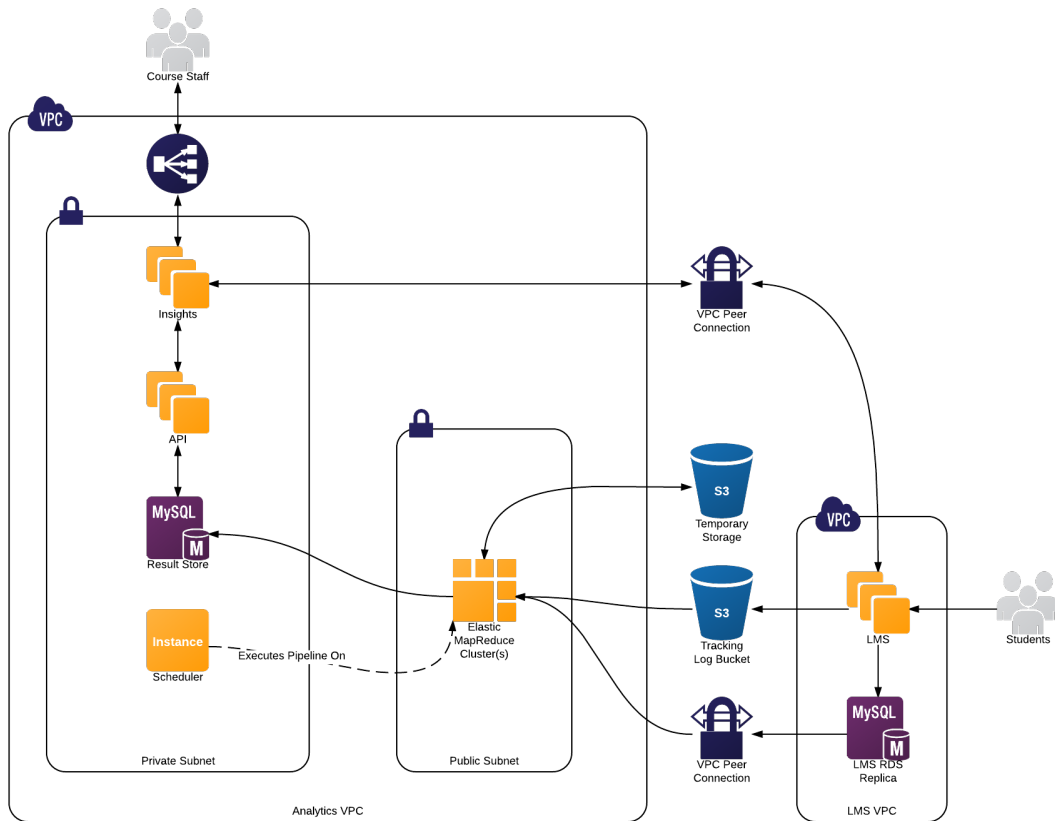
Course Staff

VPC

Insights

API

MySQL
M
Result Store

Instance
Scheduler

Executes Pipeline On

Private Subnet

Elastic MapReduce Cluster(s)

Public Subnet

Analytics VPC

VPC Peer Connection

S3
Temporary Storage

S3
Tracking Log Bucket

VPC Peer Connection

VPC

LMS

Students

MySQL
M
LMS RDS Replica

LMS VPC